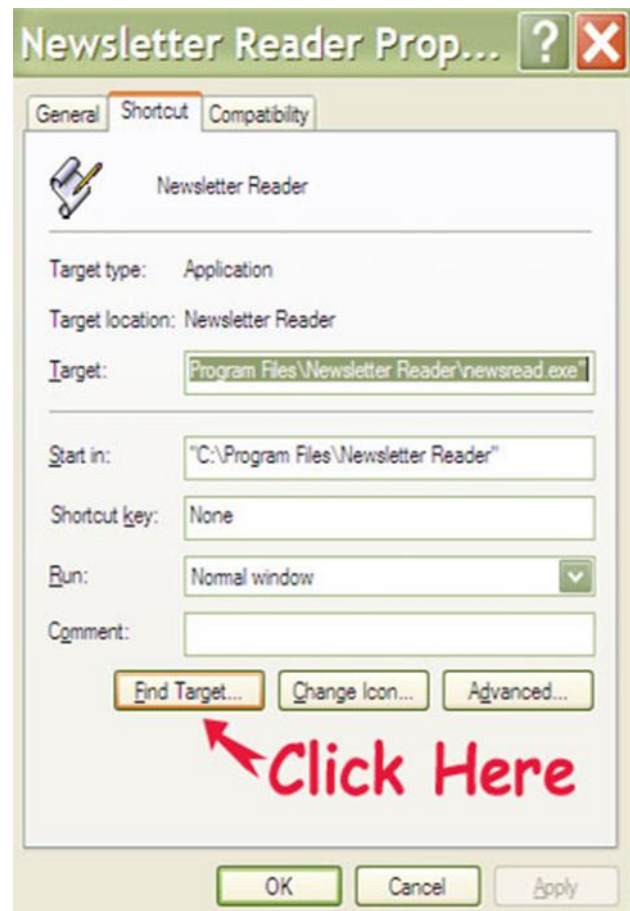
Newsletter Reader Prop...

General
Shortcut
Compatibility

Newsletter Reader

Target type: Application

Target location: Newsletter Reader

Target: Program Files\Newsletter Reader\newsread.exe"

Start in: "C:\Program Files\Newsletter Reader"

Shortcut key: None

Run: Normal window

Comment:

Find Target...
Change Icon...
Advanced...

Click Here

OK
Cancel
Apply